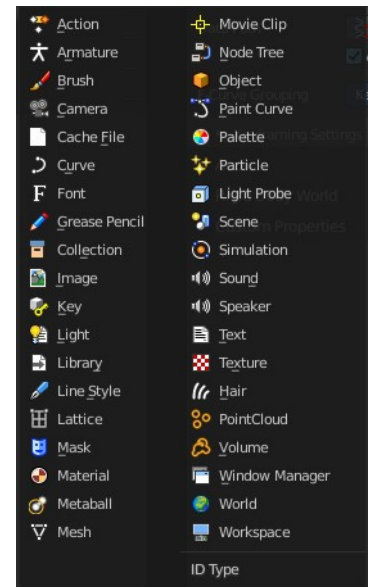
Action
Armature
Brush
Camera
Cache File
Curve
Font
Grease Pencil
Collection
Image
Key
Light
Library
Line Style
Lattice
Mask
Material
Metaball
Mesh

Movie Clip
Node Tree
Object
Paint Curve
Palette
Particle
Light Probe
Scene
Simulation
Sound
Speaker
Text
Texture
Hair
PointCloud
Volume
Window Manager
World
Workspace

ID Type